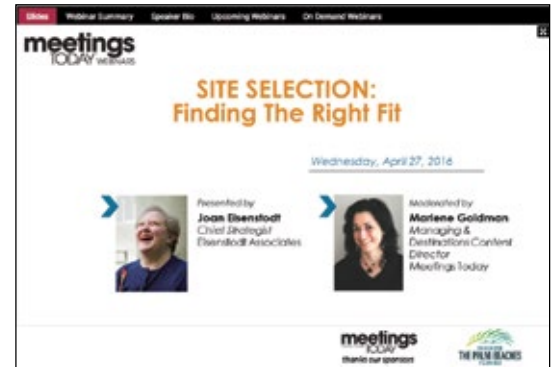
Slides Webinar Summary Speaker Bio Upcoming Webinars On Demand Webinars

meetings TODAY WEBINARS

SITE SELECTION: Finding The Right Fit

Wednesday, April 27, 2016

Presented by
Joan Eisenstodt
Chief Strategist
Eisenstodt Associates

Moderated by
Marlene Goldman
Managing & Destinations Content Director
Meetings Today

meetings TODAY
thanks our sponsors

THE PALM BEACHES